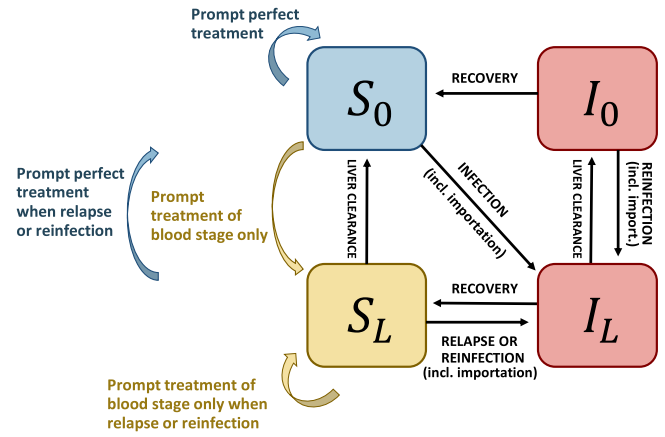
Prompt perfect treatment

$S_0$

RECOVERY

$I_0$

Prompt perfect treatment when relapse or reinfection

Prompt treatment of blood stage only

LIVER CLEARANCE

INFECTION (incl. importation)

LIVER CLEARANCE

REINFECTION (incl. import.)

RECOVERY

$S_L$

$I_L$

RELAPSE OR REINFECTION (incl. importation)

Prompt treatment of blood stage only when relapse or reinfection